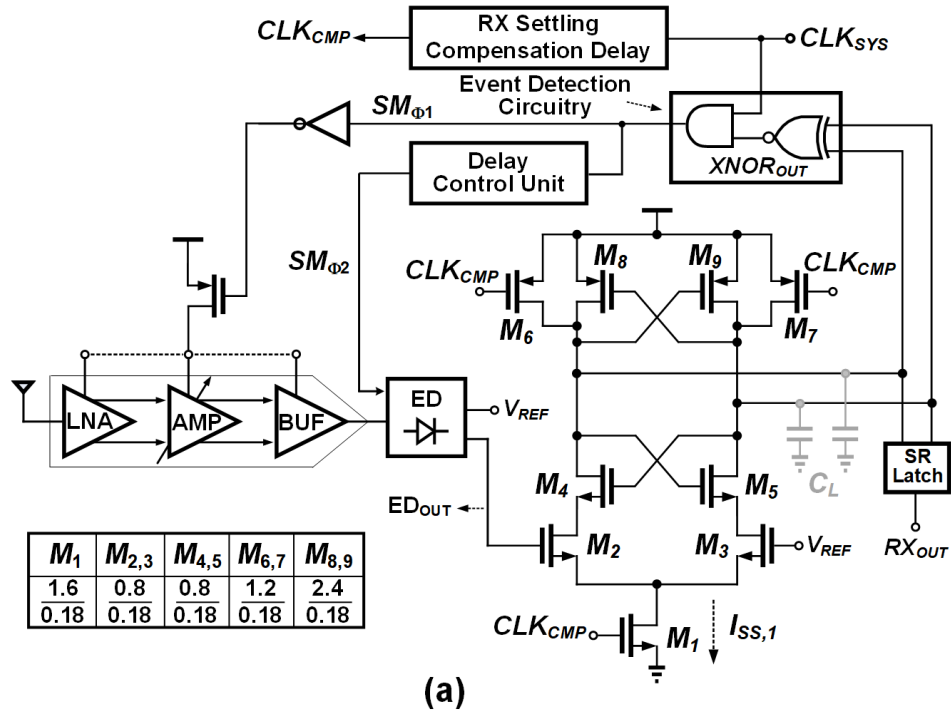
$CLK_{CMP}$

RX Settling Compensation Delay

$CLK_{SYS}$

Event Detection Circuitry

$SM_{\Phi1}$

Delay Control Unit

$XNOR_{OUT}$

$SM_{\Phi2}$

$CLK_{CMP}$

$M_8$

$M_9$

$CLK_{CMP}$

$M_6$

$M_7$

LNA

AMP

BUF

ED

$V_{REF}$

$C_L$

SR Latch

$M_4$

$M_5$

$ED_{OUT}$

$M_2$

$M_3$

$V_{REF}$

$RX_{OUT}$

| $M_1$ | $M_{2,3}$ | $M_{4,5}$ | $M_{6,7}$ | $M_{8,9}$ |
|---|---|---|---|---|
| $\frac{1.6}{0.18}$ | $\frac{0.8}{0.18}$ | $\frac{0.8}{0.18}$ | $\frac{1.2}{0.18}$ | $\frac{2.4}{0.18}$ |

$CLK_{CMP}$

$M_1$

$I_{SS,1}$

(a)